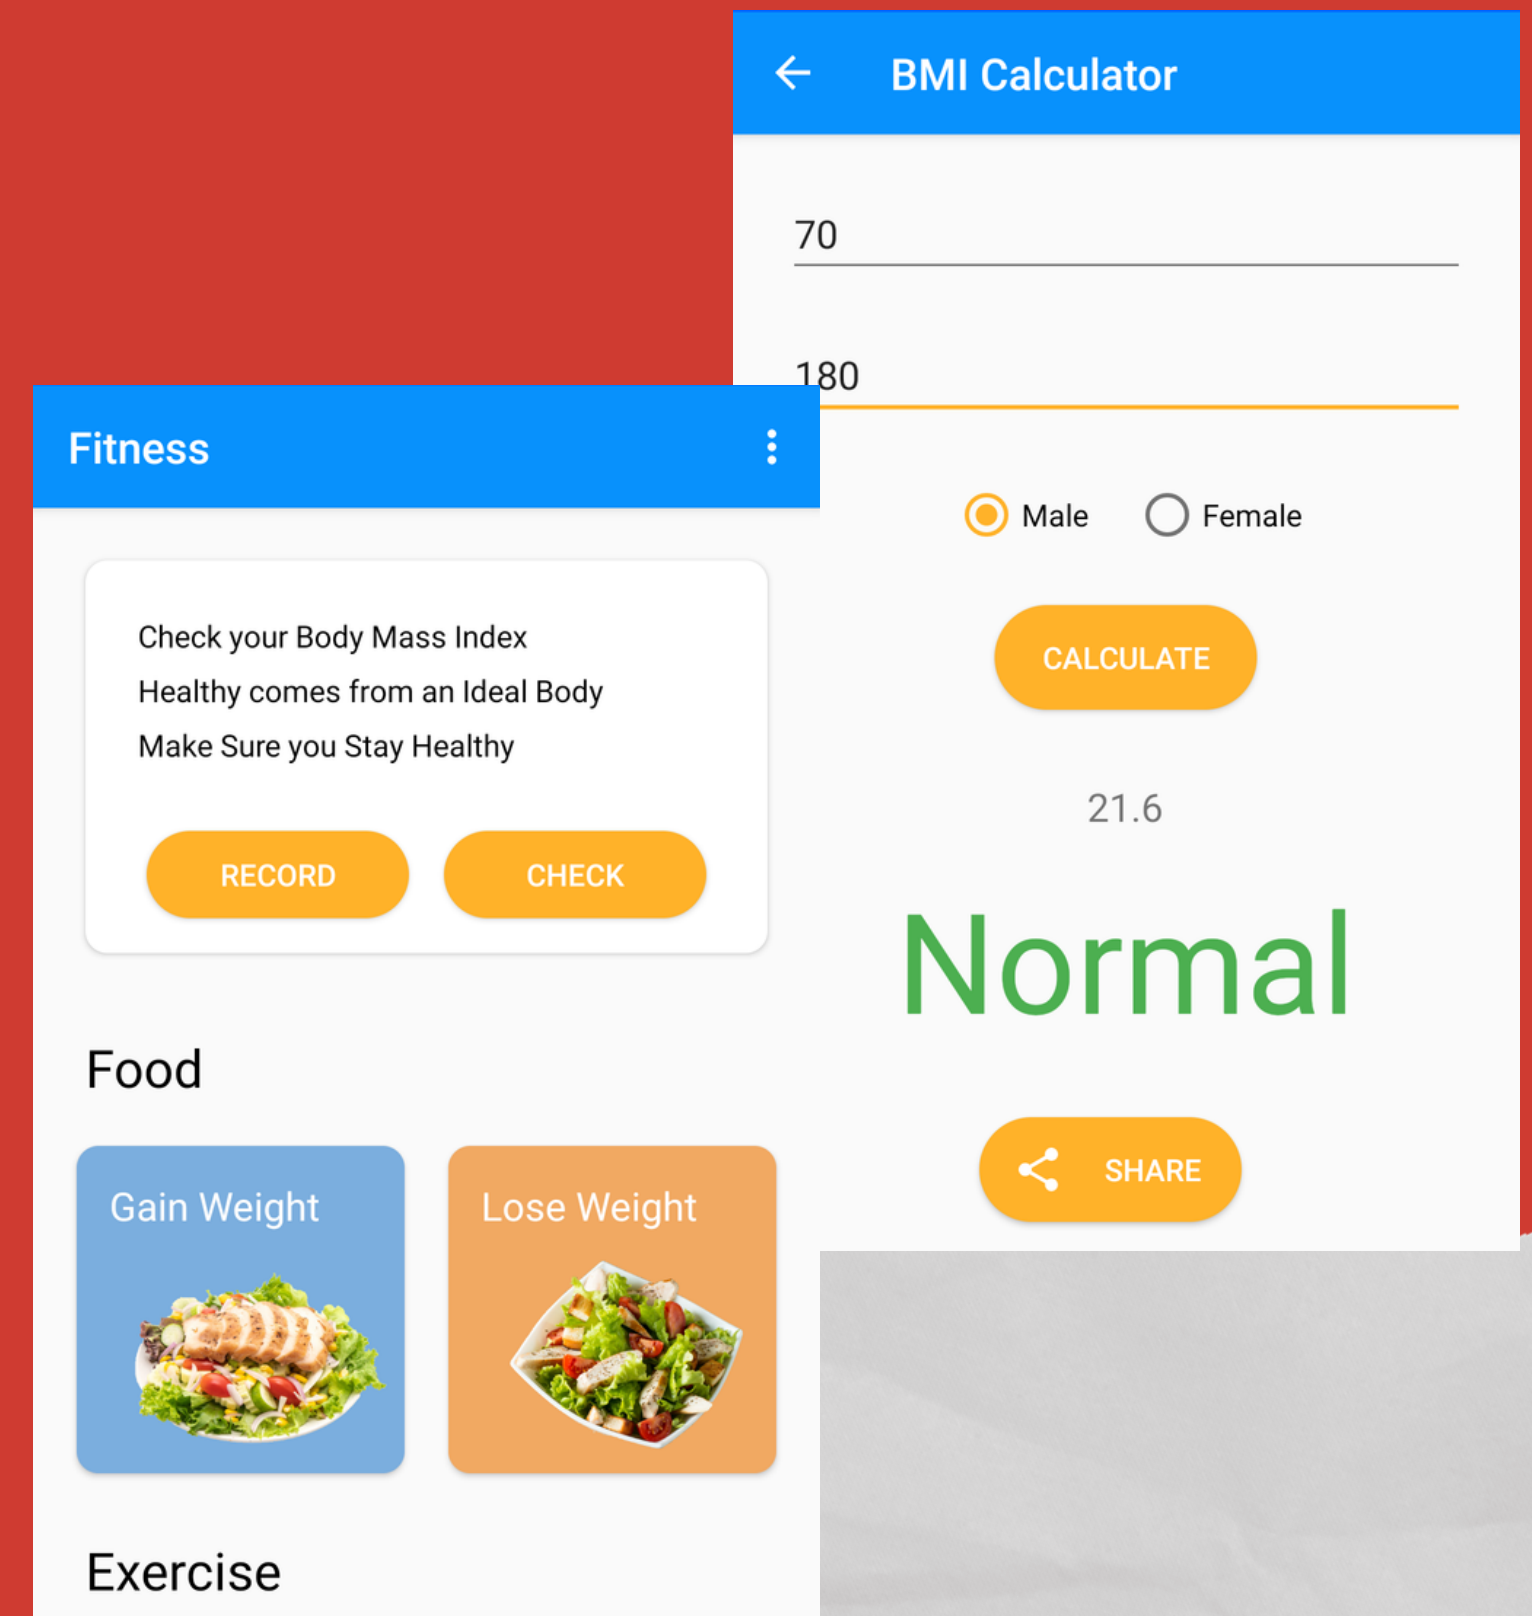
BMI Calculator

70

180

Male Female

CALCULATE

21.6

Normal

SHARE

Fitness

Check your Body Mass Index
Healthy comes from an Ideal Body
Make Sure you Stay Healthy

RECORD CHECK

Food

Gain Weight

Lose Weight

Exercise